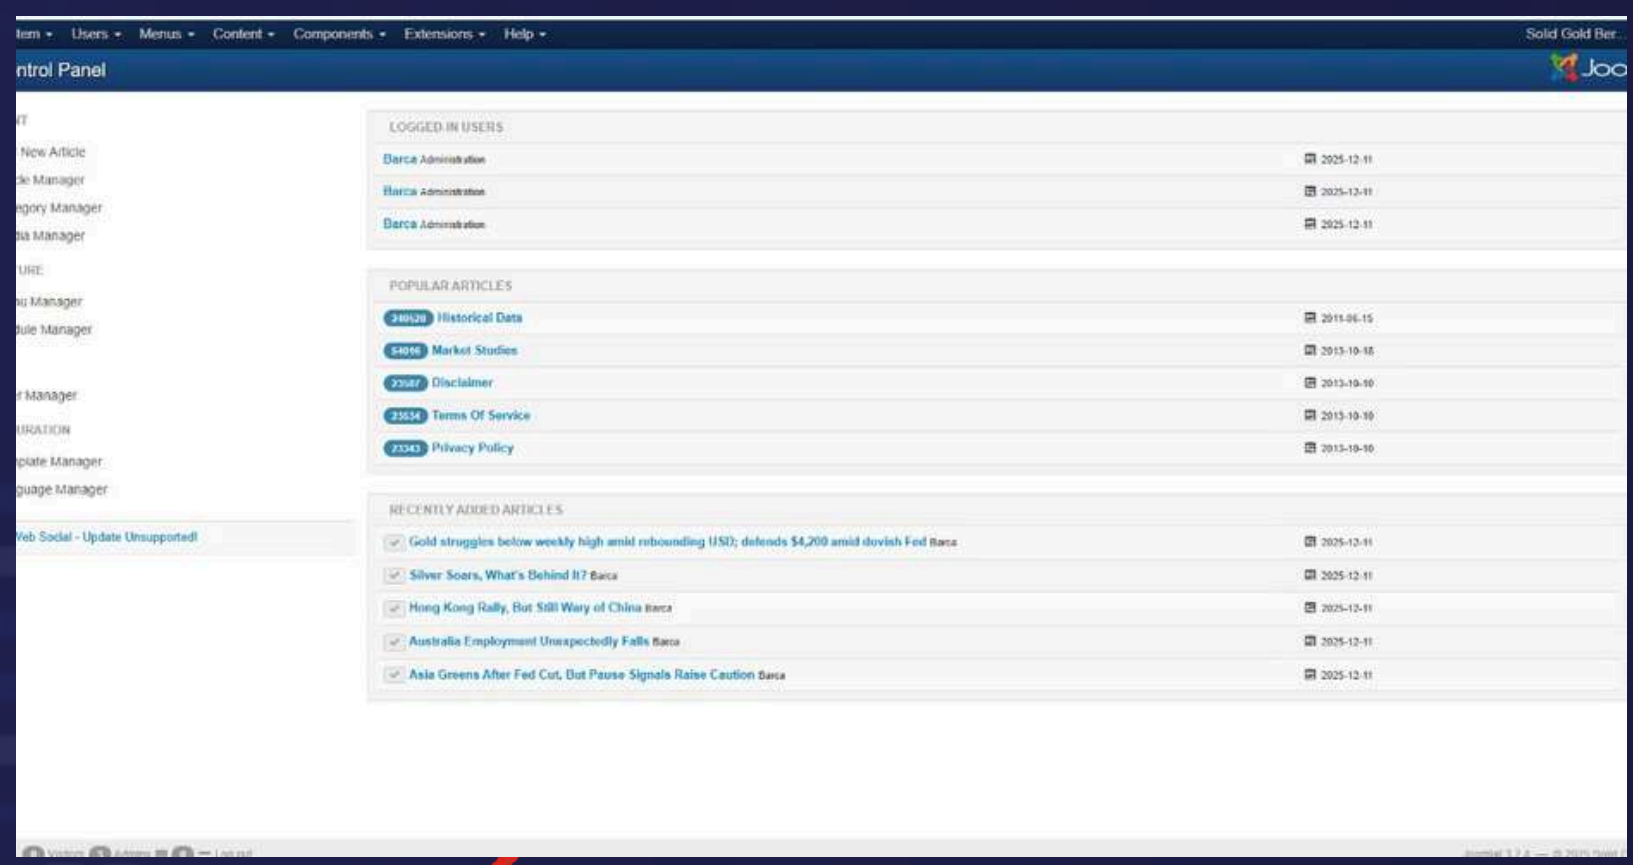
tem ▾ Users ▾ Menus ▾ Content ▾ Components ▾ Extensions ▾ Help ▾

Solid Gold Ber

ntrol Panel

Joo

IT

New Article

cle Manager

egory Manager

dia Manager

TURE

nu Manager

dule Manager

r Manager

URATION

plate Manager

guage Manager

Veb Social - Update Unsupported!

LOGGED-IN USERS

| | |
|---|---|
| Barca Administration | 2025-12-11 |
| Barca Administration | 2025-12-11 |
| Barca Administration | 2025-12-11 |

POPULAR ARTICLES

| | |
|---|---|
| 340520 Historical Data | 2011-06-15 |
| 54096 Market Studies | 2013-10-18 |
| 23587 Disclaimer | 2013-10-10 |
| 23534 Terms Of Service | 2013-10-10 |
| 23343 Privacy Policy | 2013-10-10 |

RECENTLY ADDED ARTICLES

| | |
|---|---|
| Gold struggles below weekly high amid rebounding USD; defends $4,200 amid dovish Fed Barca | 2025-12-11 |
| Silver Soars, What's Behind It? Barca | 2025-12-11 |
| Hong Kong Rally, But Still Wary of China Barca | 2025-12-11 |
| Australia Employment Unexpectedly Falls Barca | 2025-12-11 |
| Asia Greens After Fed Cut, But Pause Signals Raise Caution Barca | 2025-12-11 |

Visitors Admins Log out

Joomla! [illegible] — © 2025 Solid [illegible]